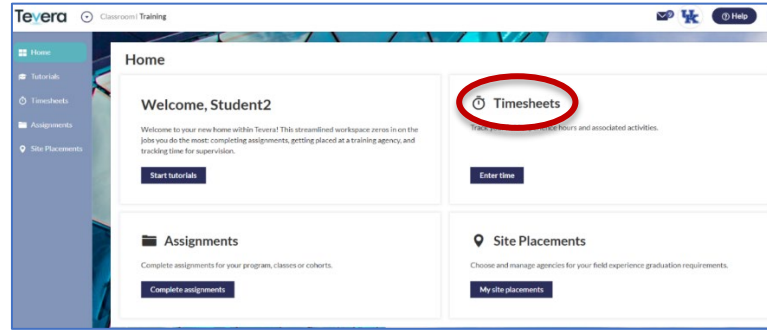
Tevera Classroom | Training

⑦ Help

Home
Tutorials
Timesheets
Assignments
Site Placements

Home

Welcome, Student2

Welcome to your new home within Tevera! This streamlined workspace zeros in on the jobs you do the most: completing assignments, getting placed at a training agency, and tracking time for supervision.

Start tutorials

Timesheets

Track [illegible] hours and associated activities.

Enter time

Assignments

Complete assignments for your program, classes or cohorts.

Complete assignments

Site Placements

Choose and manage agencies for your field experience graduation requirements.

My site placements